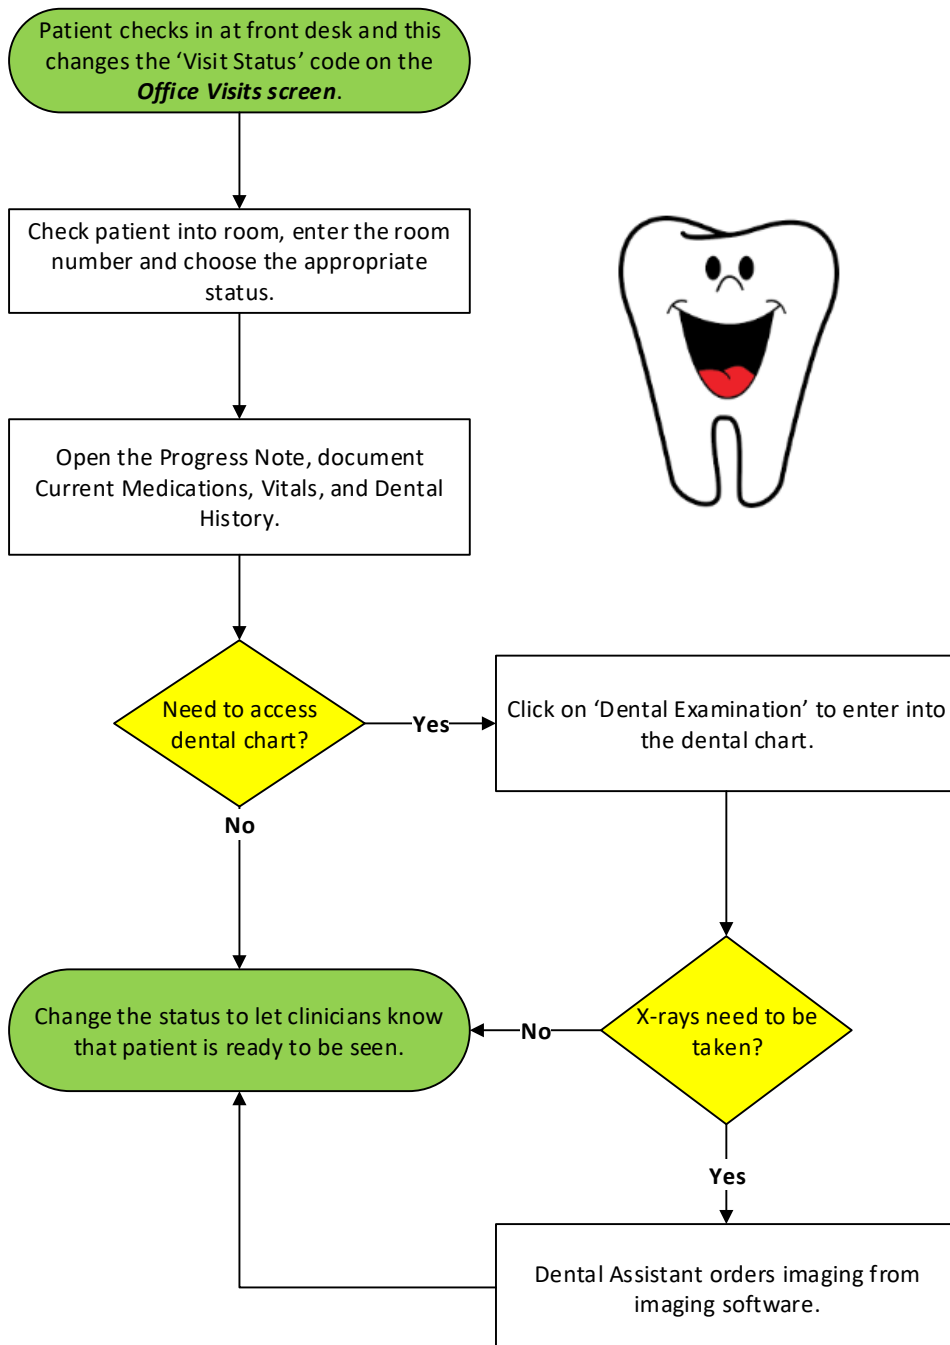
Patient checks in at front desk and this changes the 'Visit Status' code on the ***Office Visits screen***.

Check patient into room, enter the room number and choose the appropriate status.

Open the Progress Note, document Current Medications, Vitals, and Dental History.

Need to access dental chart?

Yes

Click on 'Dental Examination' to enter into the dental chart.

No

Change the status to let clinicians know that patient is ready to be seen.

No

X-rays need to be taken?

Yes

Dental Assistant orders imaging from imaging software.